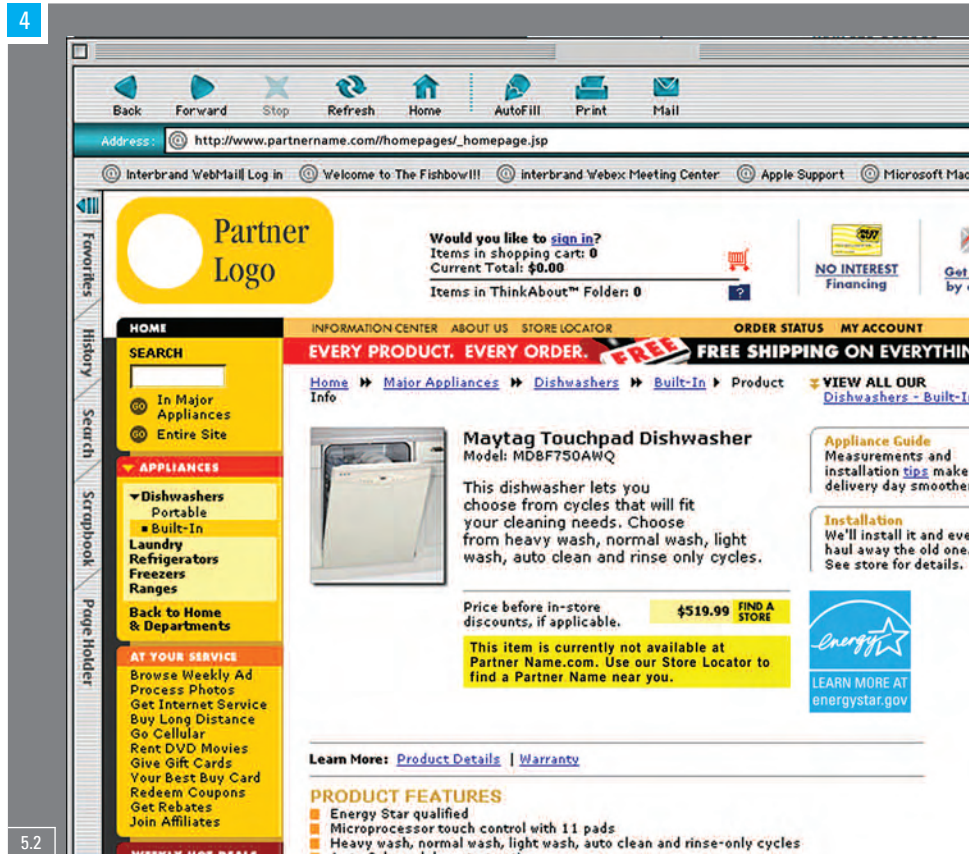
4

Back Forward Stop Refresh Home AutoFill Print Mail

Address: http://www.partnername.com//homepages/_homepage.jsp

Interbrand WebMail Log in Welcome to The Fishbowl!! interbrand Webex Meeting Center Apple Support Microsoft Mac

Favorites History Search Scrapbook Page Holder

Partner Logo

Would you like to sign in?
Items in shopping cart: 0
Current Total: $0.00
Items in ThinkAbout™ Folder: 0

NO INTEREST Financing

Get by c

HOME
SEARCH
In Major Appliances
Entire Site

APPLIANCES
Dishwashers
Portable
Built-In
Laundry
Refrigerators
Freezers
Ranges
Back to Home & Departments

AT YOUR SERVICE
Browse Weekly Ad
Process Photos
Get Internet Service
Buy Long Distance
Go Cellular
Rent DVD Movies
Give Gift Cards
Your Best Buy Card
Redeem Coupons
Get Rebates
Join Affiliates

INFORMATION CENTER ABOUT US STORE LOCATOR ORDER STATUS MY ACCOUNT

EVERY PRODUCT. EVERY ORDER. FREE FREE SHIPPING ON EVERYTHIN

Home ▸▸ Major Appliances ▸▸ Dishwashers ▸▸ Built-In ▸ Product Info

VIEW ALL OUR Dishwashers - Built-I

Maytag Touchpad Dishwasher
Model: MDBF750AWQ

This dishwasher lets you choose from cycles that will fit your cleaning needs. Choose from heavy wash, normal wash, light wash, auto clean and rinse only cycles.

Price before in-store discounts, if applicable. $519.99 FIND A STORE

This item is currently not available at Partner Name.com. Use our Store Locator to find a Partner Name near you.

Appliance Guide
Measurements and installation tips make delivery day smoothe

Installation
We'll install it and eve haul away the old one. See store for details.

energy

LEARN MORE AT energystar.gov

Learn More: Product Details | Warranty

PRODUCT FEATURES
Energy Star qualified
Microprocessor touch control with 11 pads
Heavy wash, normal wash, light wash, auto clean and rinse-only cycles

5.2